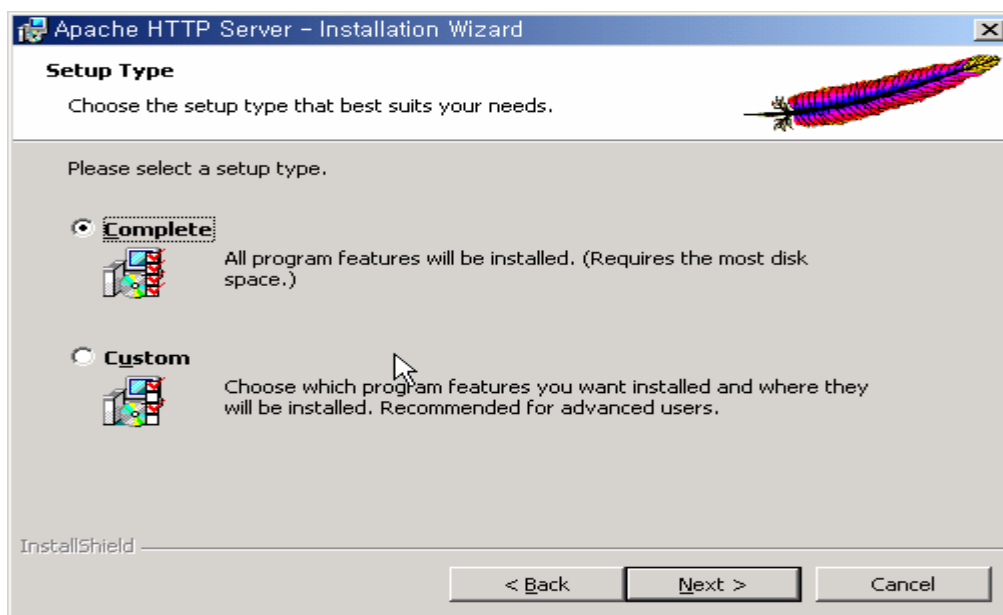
Apache HTTP Server - Installation Wizard

Setup Type

Choose the setup type that best suits your needs.

Please select a setup type.

Complete

All program features will be installed. (Requires the most disk space.)

Custom

Choose which program features you want installed and where they will be installed. Recommended for advanced users.

InstallShield

< Back

Next >

Cancel